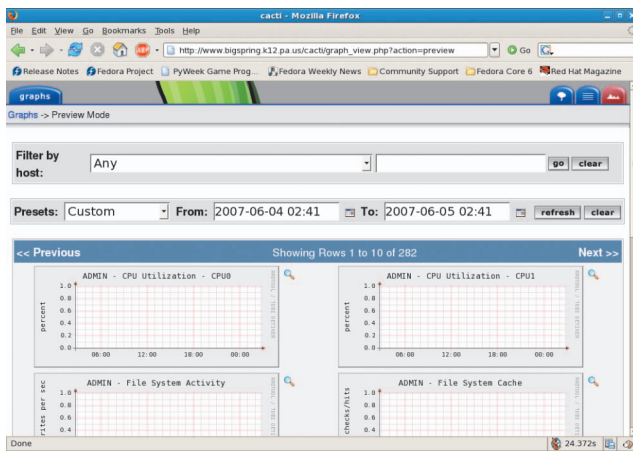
cacti - Mozilla Firefox

File Edit View Go Bookmarks Tools Help

http://www.bigspring.k12.pa.us/cacti/graph_view.php?action=preview

Go

Release Notes Fedora Project PyWeek Game Prog... Fedora Weekly News Community Support Fedora Core 6 Red Hat Magazine

graphs

Graphs -> Preview Mode

Filter by host: Any go clear

Presets: Custom From: 2007-06-04 02:41 To: 2007-06-05 02:41 refresh clear

<< Previous Showing Rows 1 to 10 of 282 Next >>

ADMIN - CPU Utilization - CPU0

percent

1.0
0.8
0.6
0.4
0.2
0.0

06:00 12:00 18:00 00:00

ADMIN - CPU Utilization - CPU1

percent

1.0
0.8
0.6
0.4
0.2
0.0

06:00 12:00 18:00 00:00

ADMIN - File System Activity

rites per sec

1.0
0.8
0.6
0.4

ADMIN - File System Cache

checks/hits

1.0
0.8
0.6
0.4

Done

24.372s